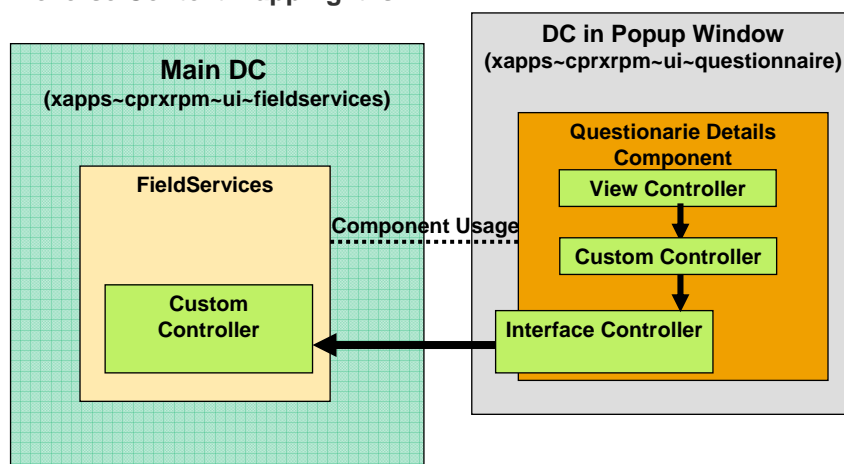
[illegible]

Main DC
(xapps~cprxrpm~ui~fieldservices)

FieldServices

Custom Controller

DC in Popup Window
(xapps~cprxrpm~ui~questionnaire)

Questionarie Details Component

View Controller

Custom Controller

Interface Controller

Component Usage